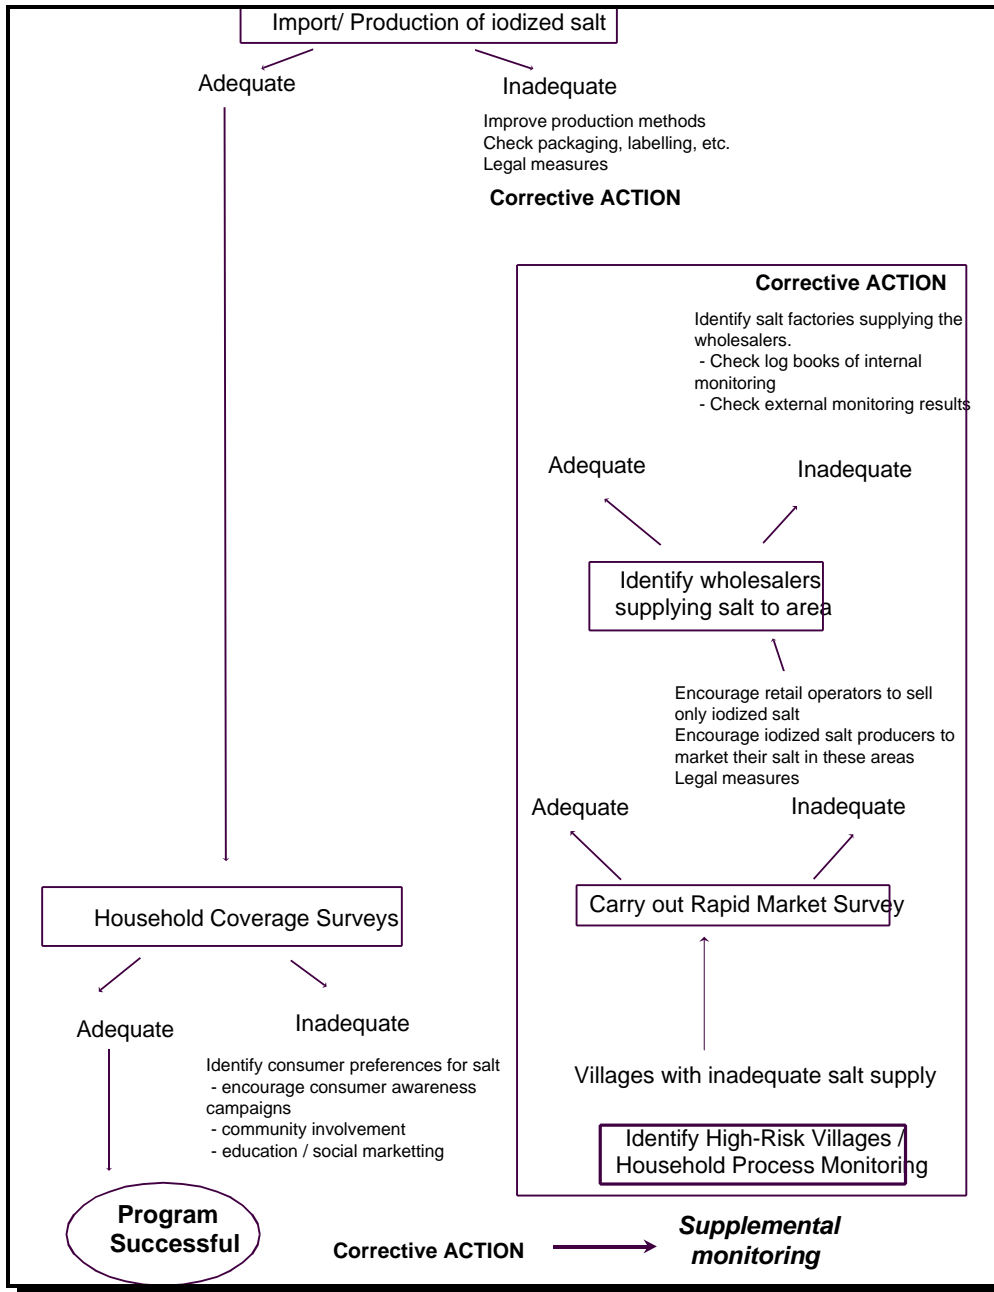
Import/ Production of iodized salt

Adequate

Inadequate

Improve production methods
Check packaging, labelling, etc.
Legal measures

Corrective ACTION

Corrective ACTION

Identify salt factories supplying the wholesalers.
- Check log books of internal monitoring
- Check external monitoring results

Adequate

Inadequate

Identify wholesalers supplying salt to area

Encourage retail operators to sell only iodized salt
Encourage iodized salt producers to market their salt in these areas
Legal measures

Adequate

Inadequate

Carry out Rapid Market Survey

Villages with inadequate salt supply

Identify High-Risk Villages / Household Process Monitoring

Household Coverage Surveys

Adequate

Inadequate

Identify consumer preferences for salt
- encourage consumer awareness campaigns
- community involvement
- education / social marketting

Program Successful

Corrective ACTION

Supplemental monitoring